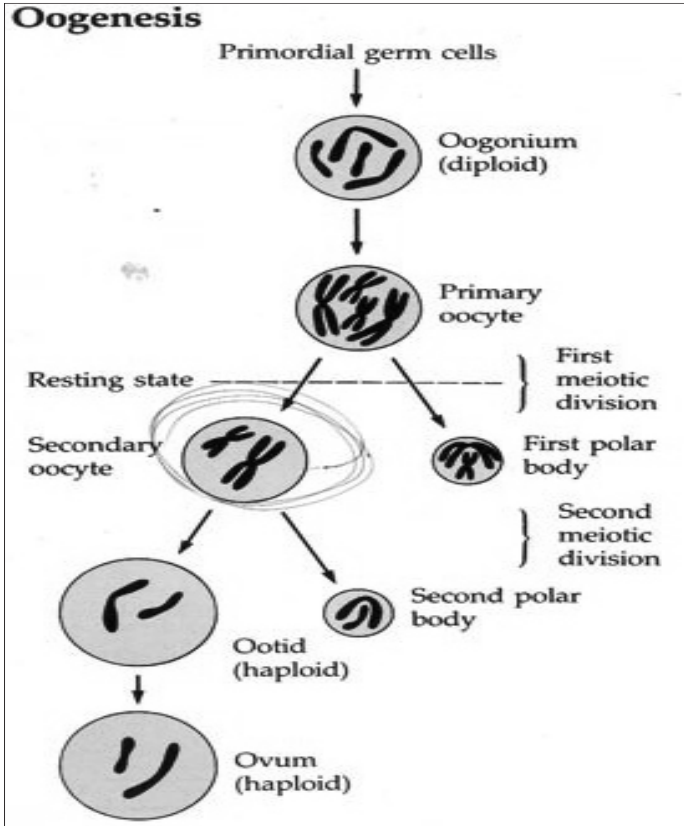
Oogenesis

Primordial germ cells

Oogonium (diploid)

Primary oocyte

Resting state

First meiotic division

Secondary oocyte

First polar body

Second meiotic division

Second polar body

Ootid (haploid)

Ovum (haploid)